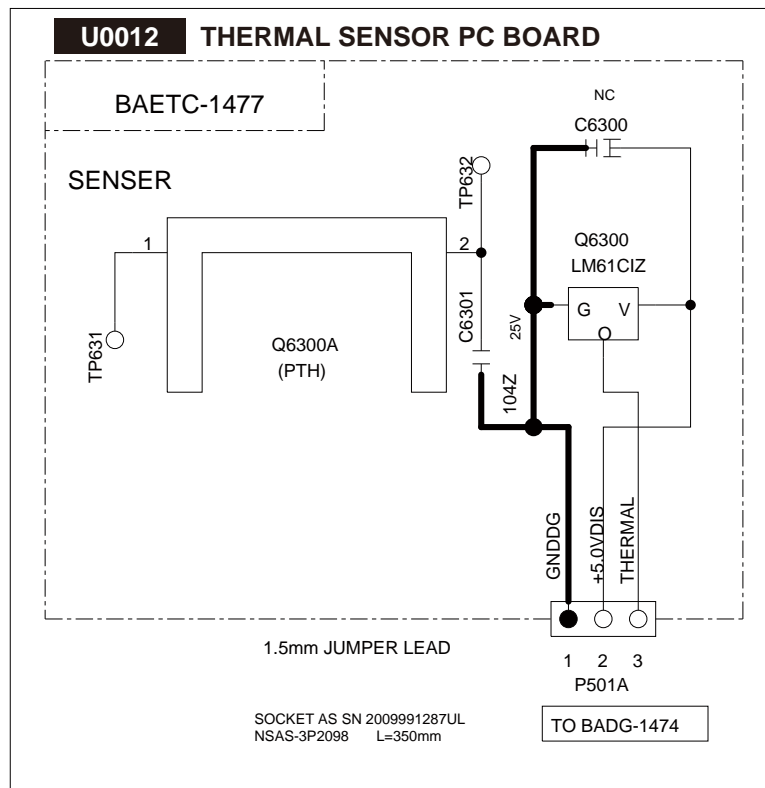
U0012 THERMAL SENSOR PC BOARD

BAETC-1477

NC

C6300

SENSER

TP632

1

2

Q6300
LM61CIZ

G V

O

25V

C6301

TP631

Q6300A
(PTH)

104Z

GNDDG

+5.0VDIS

THERMAL

1.5mm JUMPER LEAD

1 2 3

P501A

SOCKET AS SN 2009991287UL
NSAS-3P2098 L=350mm

TO BADG-1474